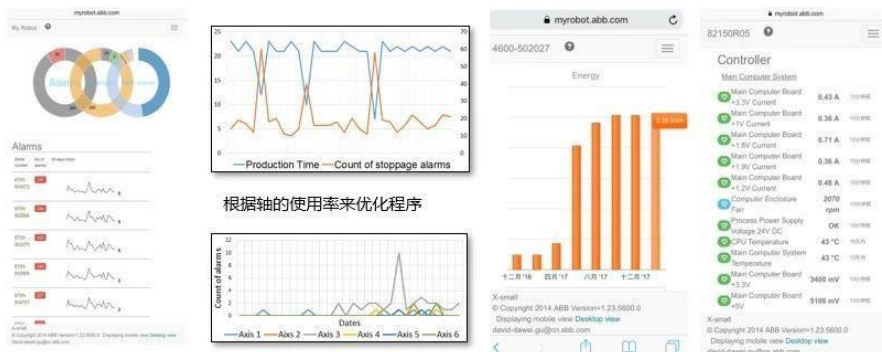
myrobot.abb.com

My Robot

Alarms

Alarms

X-small
© Copyright 2014 ABB Version=1.23.5600.0 Displaying mobile view Desktop view

| 25 | 70 |
|---|---|
| 20 | 60 |
| 15 | 50 |
| 10 | 40 |
| 5 | 30 |
| 0 | 20 |
| | 10 |
| | 0 |

Production Time — Count of stoppage alarms

根据轴的使用率来优化程序

Count of alarms

12
10
8
6
4
2
0

Dates

Axis 1 — Axis 2 — Axis 3 — Axis 4 — Axis 5 — Axis 6

myrobot.abb.com

4600-502027

Energy

十二月 '16 四月 '17 八月 '17 十二月 '17

X-small
© Copyright 2014 ABB Version=1.23.5600.0
Displaying mobile view Desktop view
david-dawei.gu@cn.abb.com

myrobot.abb.com

82150R05

Controller

Main Computer System

| Main Computer Board +3.3V Current | 0.43 A |
|---|---|
| Main Computer Board +1V Current | 0.36 A |
| Main Computer Board +1.5V Current | 0.71 A |
| Main Computer Board +1.8V Current | 0.36 A |
| Main Computer Board +1.2V Current | 0.48 A |
| Computer Enclosure Fan | 2070 rpm |
| Process Power Supply Voltage 24V DC | OK |
| CPU Temperature | 43 °C |
| Main Computer System Temperature | 43 °C |
| Main Computer Board +3.3V | 3400 mV |
| Main Computer Board +5V | 5100 mV |

X-small
© Copyright 2014 ABB Version=1.23.5600.0
Displaying mobile view Desktop view
david-dawei.gu@cn.abb.com